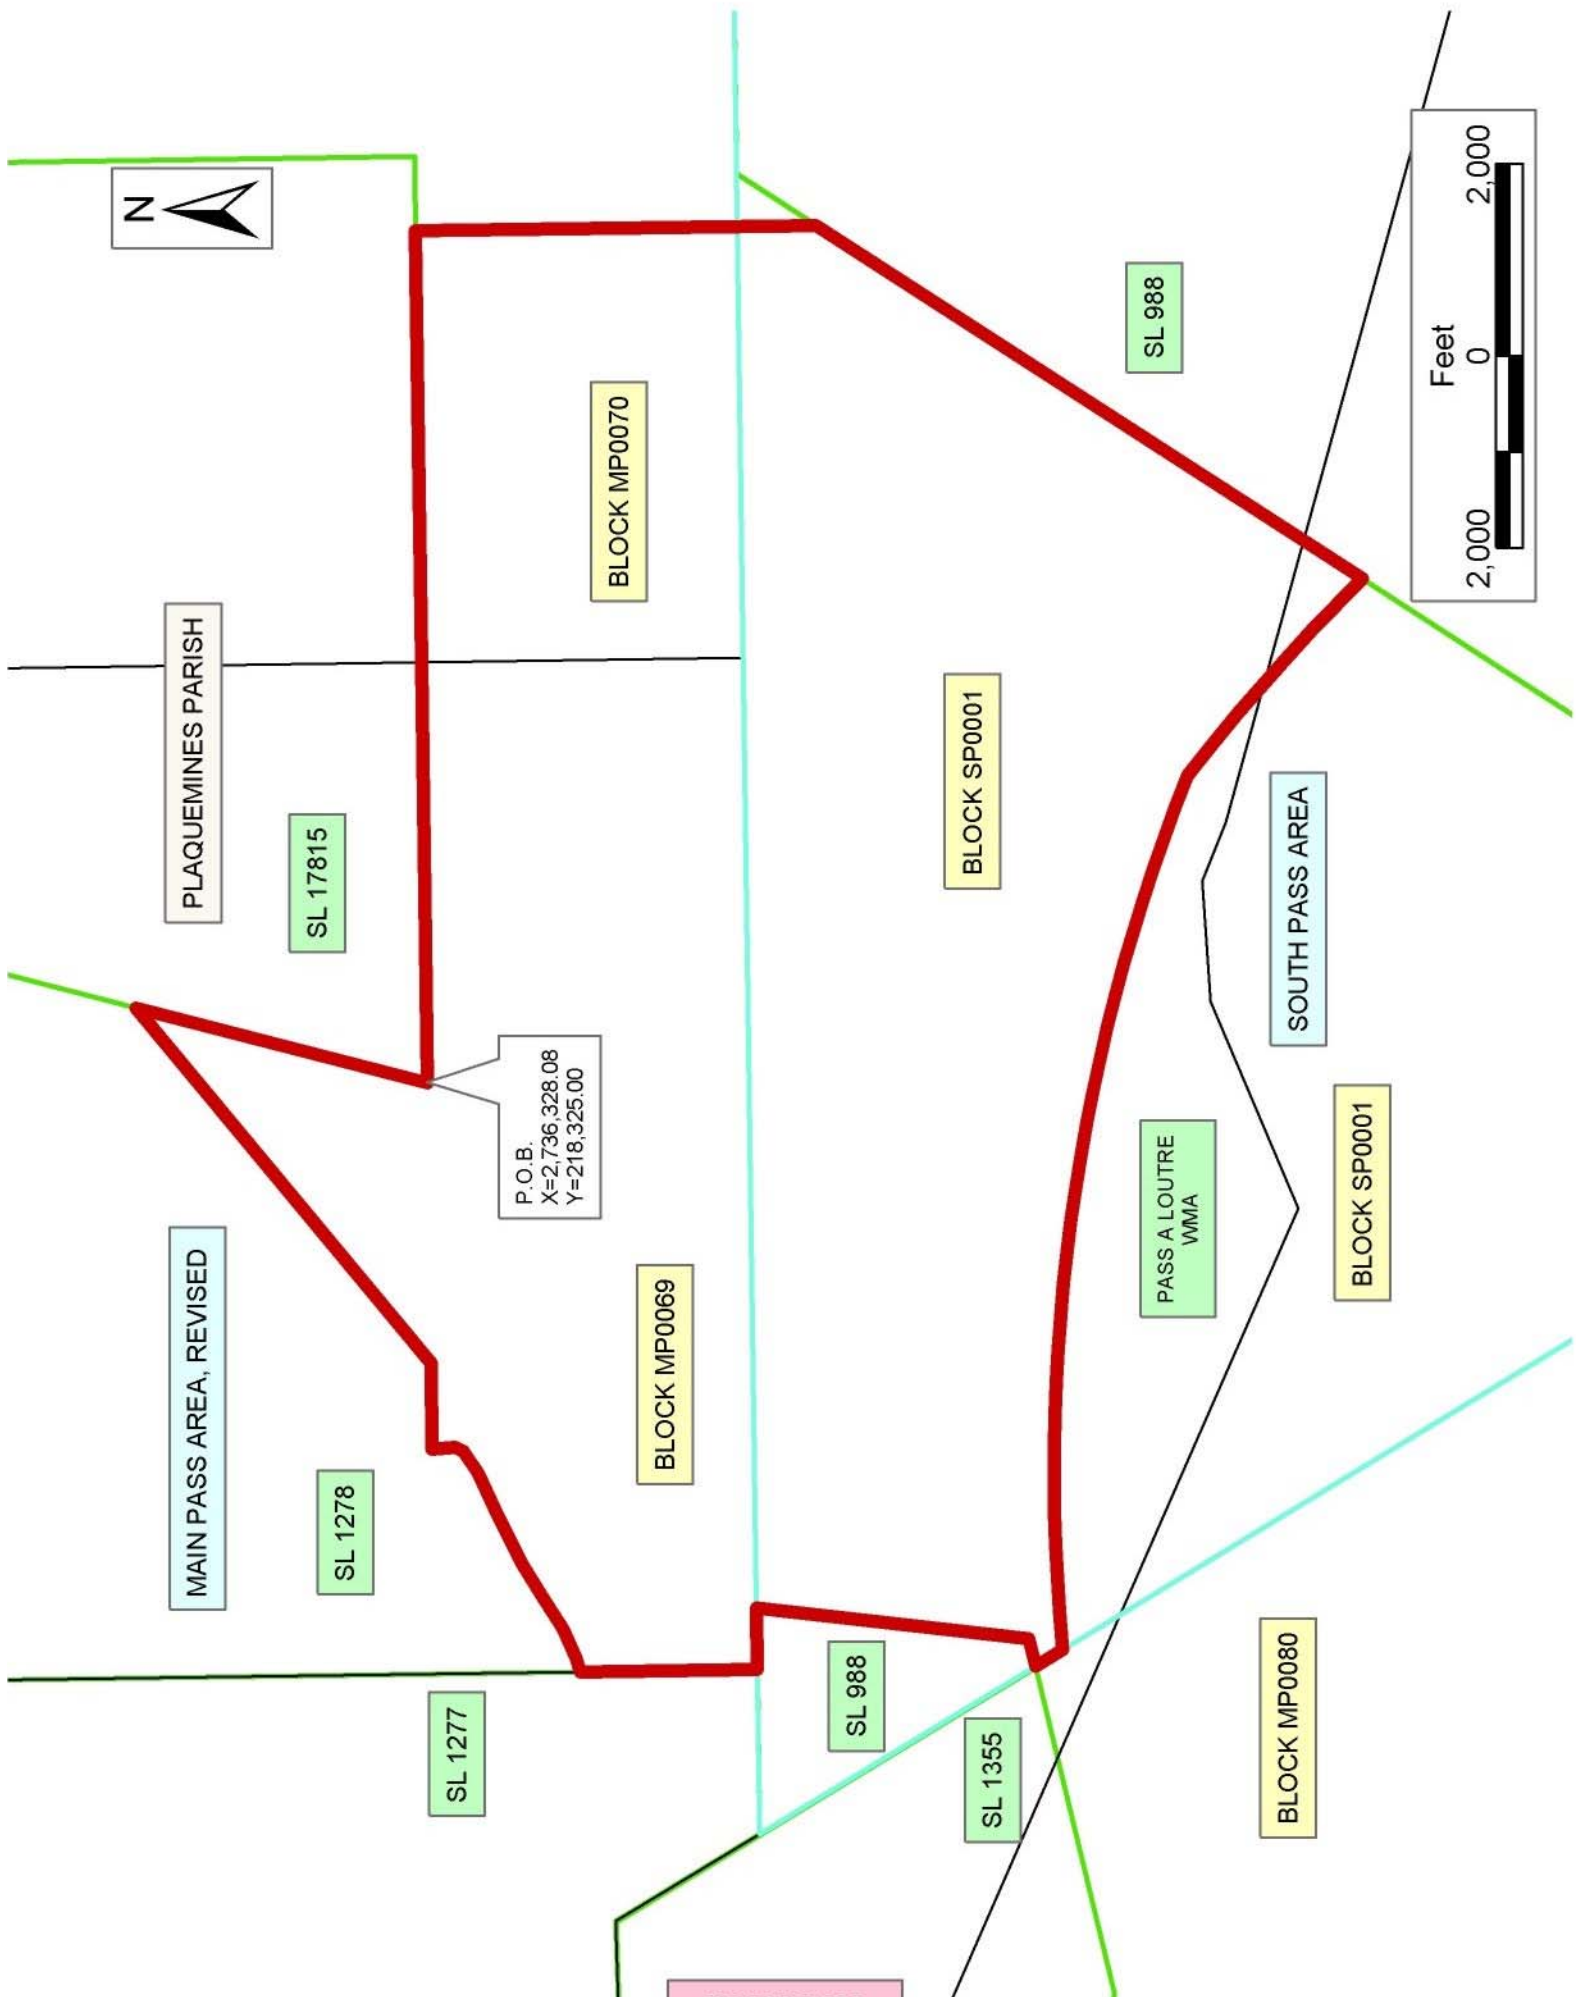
N

Feet
2,000
0
2,000

SL 988

BLOCK MP0070

PLAQUEMINES PARISH

SL 17815

BLOCK SP0001

SOUTH PASS AREA

P.O.B.
X=2,736,328.08
Y=218,325.00

PASS A LOUTRE WMA

BLOCK SP0001

MAIN PASS AREA, REVISED

BLOCK MP0069

SL 1278

SL 988

SL 1277

SL 1355

BLOCK MP0080